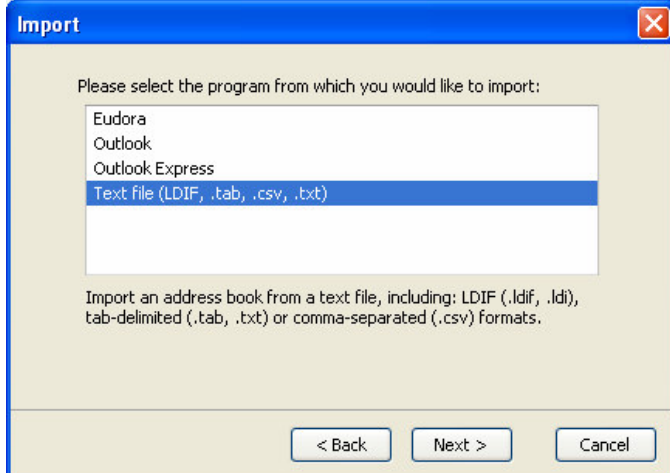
Import

Please select the program from which you would like to import:

Eudora
Outlook
Outlook Express
Text file (LDIF, .tab, .csv, .txt)

Import an address book from a text file, including: LDIF (.ldif, .ldi), tab-delimited (.tab, .txt) or comma-separated (.csv) formats.

< Back
Next >
Cancel